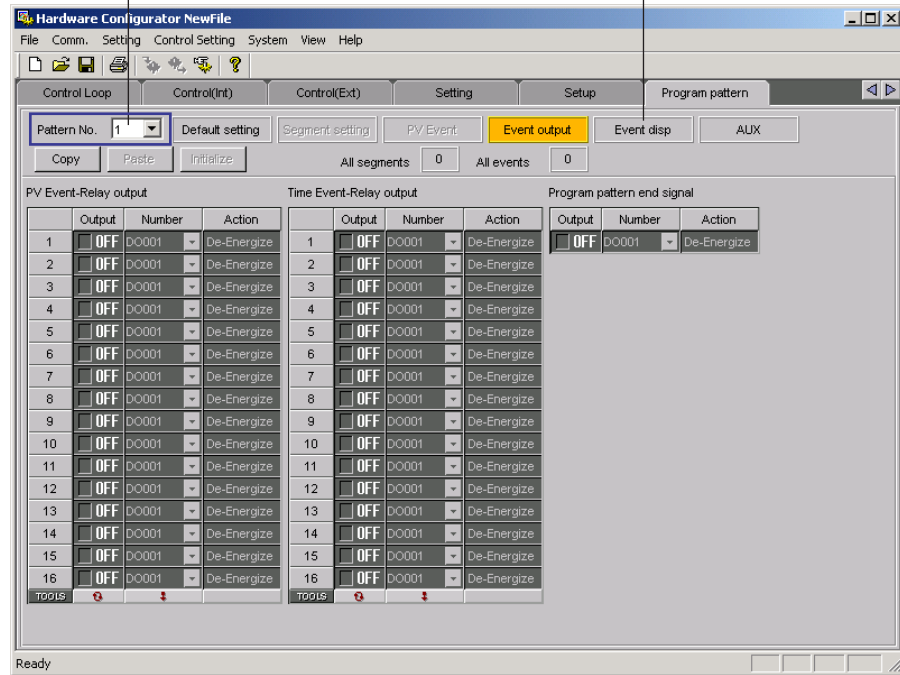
Hardware Configurator NewFile

File Comm. Setting Control Setting System View Help

Control Loop | Control(Int) | Control(Ext) | Setting | Setup | Program pattern

Pattern No. 1 | Default setting | Segment setting | PV Event | Event output | Event disp | AUX

Copy | Paste | Initialize | All segments 0 | All events 0

PV Event-Relay output

| | Output | Number | Action |
|---|---|---|---|
| 1 | OFF | DO001 | De-Energize |
| 2 | OFF | DO001 | De-Energize |
| 3 | OFF | DO001 | De-Energize |
| 4 | OFF | DO001 | De-Energize |
| 5 | OFF | DO001 | De-Energize |
| 6 | OFF | DO001 | De-Energize |
| 7 | OFF | DO001 | De-Energize |
| 8 | OFF | DO001 | De-Energize |
| 9 | OFF | DO001 | De-Energize |
| 10 | OFF | DO001 | De-Energize |
| 11 | OFF | DO001 | De-Energize |
| 12 | OFF | DO001 | De-Energize |
| 13 | OFF | DO001 | De-Energize |
| 14 | OFF | DO001 | De-Energize |
| 15 | OFF | DO001 | De-Energize |
| 16 | OFF | DO001 | De-Energize |
| TOOLS | | | |

Time Event-Relay output

| | Output | Number | Action |
|---|---|---|---|
| 1 | OFF | DO001 | De-Energize |
| 2 | OFF | DO001 | De-Energize |
| 3 | OFF | DO001 | De-Energize |
| 4 | OFF | DO001 | De-Energize |
| 5 | OFF | DO001 | De-Energize |
| 6 | OFF | DO001 | De-Energize |
| 7 | OFF | DO001 | De-Energize |
| 8 | OFF | DO001 | De-Energize |
| 9 | OFF | DO001 | De-Energize |
| 10 | OFF | DO001 | De-Energize |
| 11 | OFF | DO001 | De-Energize |
| 12 | OFF | DO001 | De-Energize |
| 13 | OFF | DO001 | De-Energize |
| 14 | OFF | DO001 | De-Energize |
| 15 | OFF | DO001 | De-Energize |
| 16 | OFF | DO001 | De-Energize |
| TOOLS | | | |

Program pattern end signal

| Output | Number | Action |
|---|---|---|
| OFF | DO001 | De-Energize |

Ready